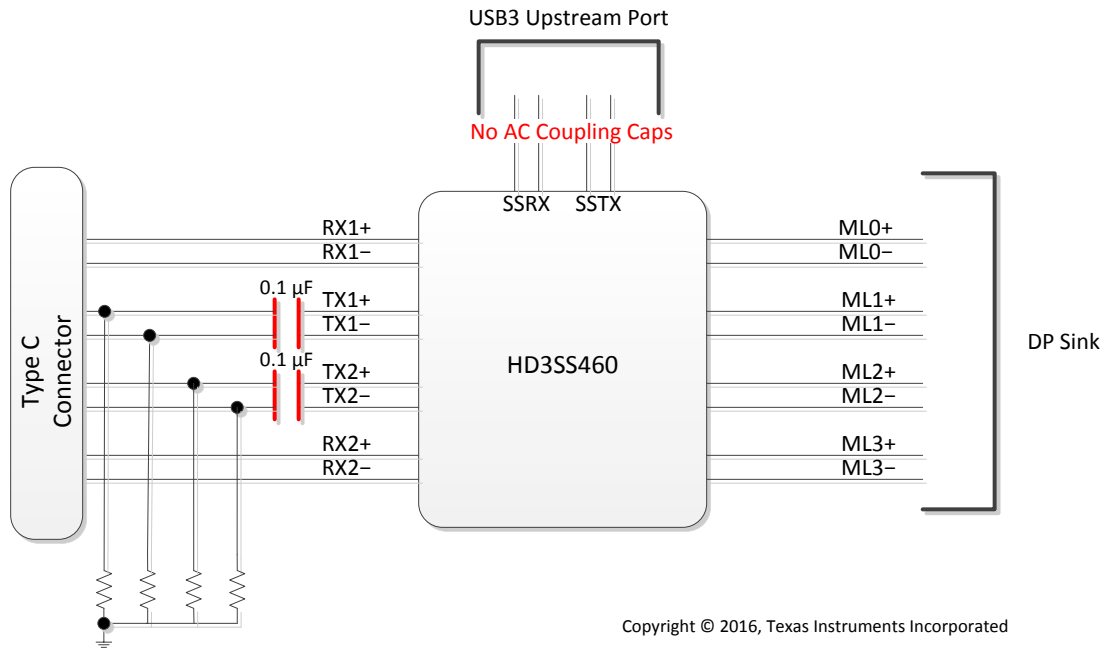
USB3 Upstream Port

No AC Coupling Caps

SSRX SSTX

Type C Connector

RX1+
RX1−
0.1 µF
TX1+
TX1−
0.1 µF
TX2+
TX2−
RX2+
RX2−

HD3SS460

ML0+
ML0−
ML1+
ML1−
ML2+
ML2−
ML3+
ML3−

DP Sink

Copyright © 2016, Texas Instruments Incorporated